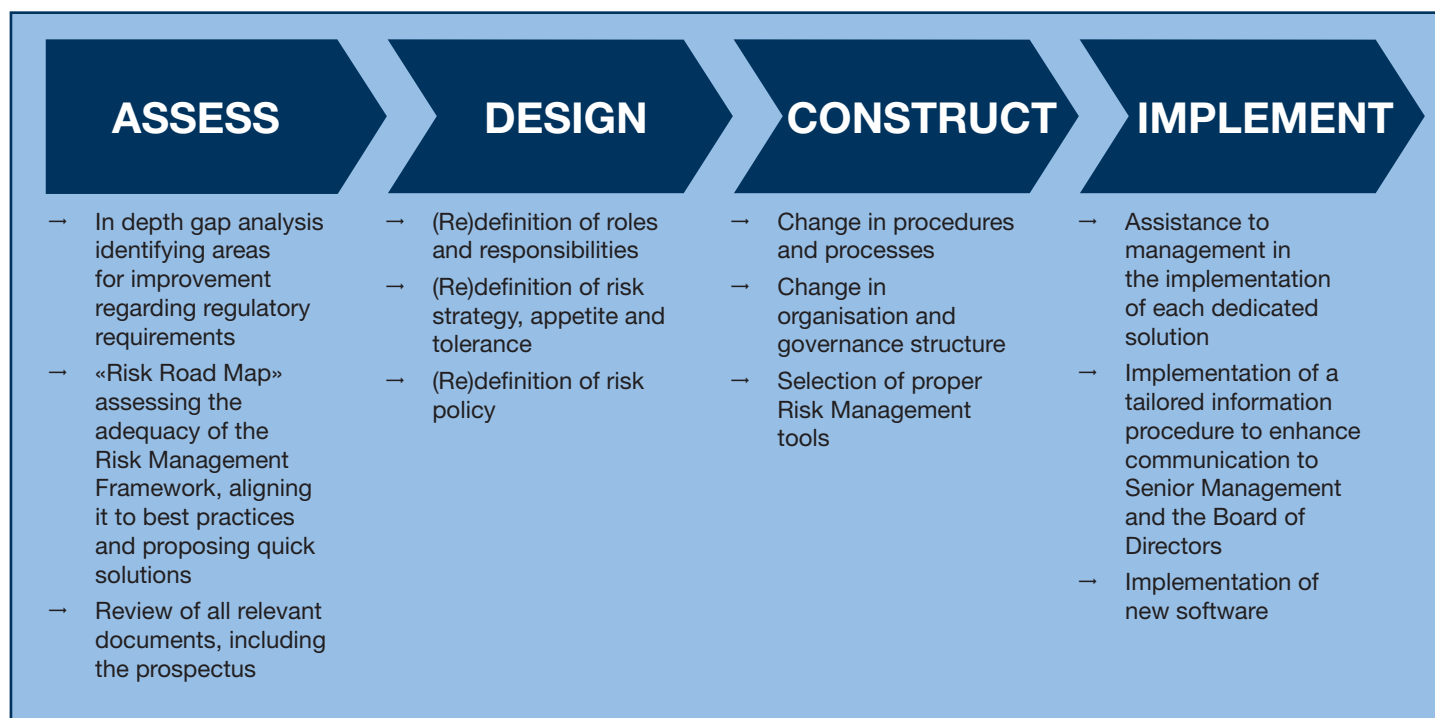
ASSESS

→ In depth gap analysis identifying areas for improvement regarding regulatory requirements

→ «Risk Road Map» assessing the adequacy of the Risk Management Framework, aligning it to best practices and proposing quick solutions

→ Review of all relevant documents, including the prospectus

DESIGN

→ (Re)definition of roles and responsibilities

→ (Re)definition of risk strategy, appetite and tolerance

→ (Re)definition of risk policy

CONSTRUCT

→ Change in procedures and processes

→ Change in organisation and governance structure

→ Selection of proper Risk Management tools

IMPLEMENT

→ Assistance to management in the implementation of each dedicated solution

→ Implementation of a tailored information procedure to enhance communication to Senior Management and the Board of Directors

→ Implementation of new software